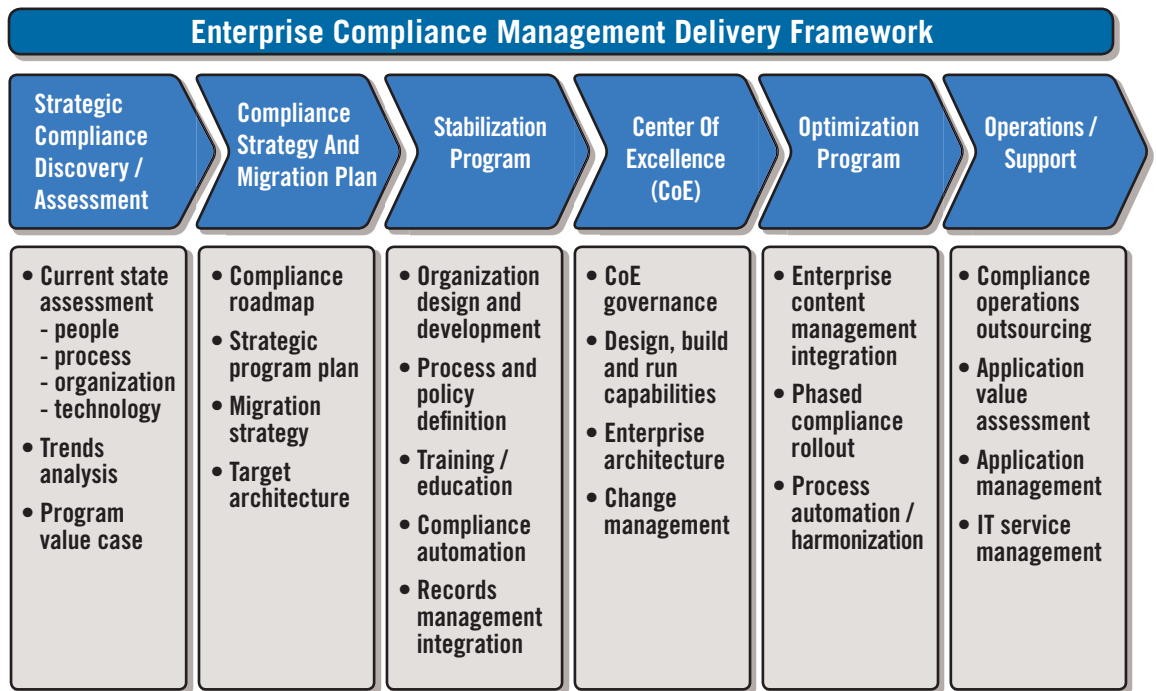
Enterprise Compliance Management Delivery Framework

Strategic Compliance Discovery / Assessment

Compliance Strategy And Migration Plan

Stabilization Program

Center Of Excellence (CoE)

Optimization Program

Operations / Support

• Current state assessment
- people
- process
- organization
- technology
• Trends analysis
• Program value case

• Compliance roadmap
• Strategic program plan
• Migration strategy
• Target architecture

• Organization design and development
• Process and policy definition
• Training / education
• Compliance automation
• Records management integration

• CoE governance
• Design, build and run capabilities
• Enterprise architecture
• Change management

• Enterprise content management integration
• Phased compliance rollout
• Process automation / harmonization

• Compliance operations outsourcing
• Application value assessment
• Application management
• IT service management